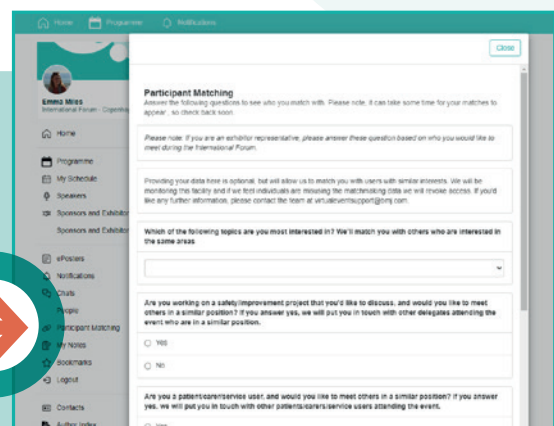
Home Programme Notifications

Emma Miles
International Forum - Copenh

Home
Programme
My Schedule
Speakers
Sponsors and Exhibitors
Sponsors and Exhibit
ePosters
Notifications
Chats
People
Participant Matching
My Notes
Bookmarks
Logout
Contacts
Author Index

Close

Participant Matching
Answer the following questions to see who you match with. Please note, it can take some time for your matches to appear , so check back soon.

Please note: If you are an exhibitor representative, please answer these question based on who you would like to meet during the International Forum.

Providing your data here is optional, but will allow us to match you with users with similar interests. We will be monitoring this facility and if we feel individuals are misusing the matchmaking data we will revoke access. If you'd like any further information, please contact the team at virtualeventsupport@bmj.com.

Which of the following topics are you most interested in? We'll match you with others who are interested in the same areas

Are you working on a safety/improvement project that you'd like to discuss, and would you like to meet others in a similar position? If you answer yes, we will put you in touch with other delegates attending the event who are in a similar position.

Yes

No

Are you a patient/carer/service user, and would you like to meet others in a similar position? If you answer yes, we will put you in touch with other patients/carers/service users attending the event.

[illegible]